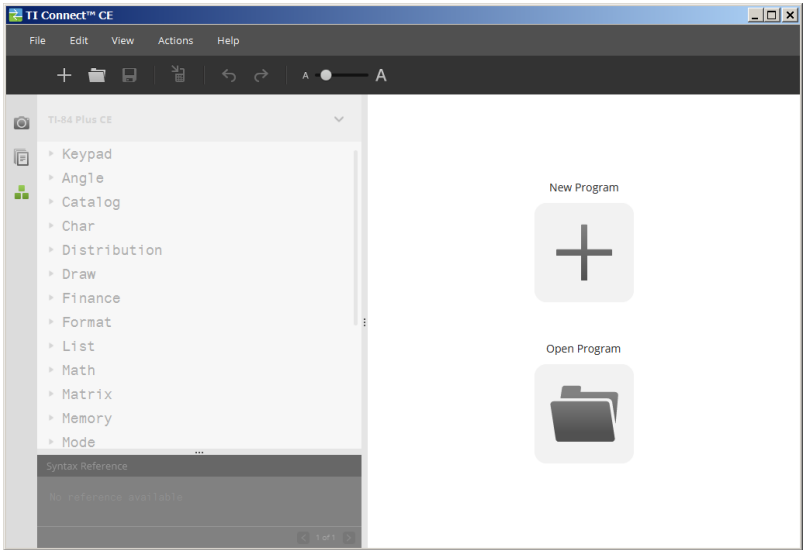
TI Connect™ CE

File Edit View Actions Help

A A

TI-84 Plus CE

Keypad
Angle
Catalog
Char
Distribution
Draw
Finance
Format
List
Math
Matrix
Memory
Mode

Syntax Reference

No reference available

1 of 1

New Program

Open Program